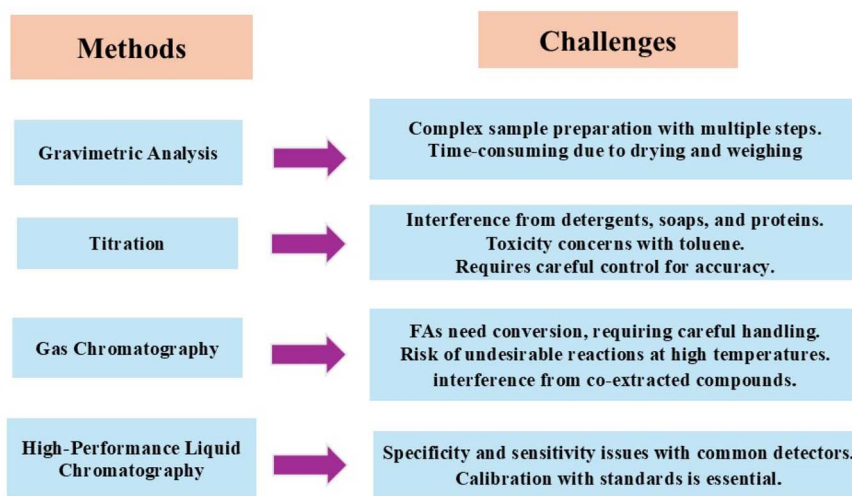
Methods

Challenges

Gravimetric Analysis

Complex sample preparation with multiple steps.
Time-consuming due to drying and weighing

Titration

Interference from detergents, soaps, and proteins.
Toxicity concerns with toluene.
Requires careful control for accuracy.

Gas Chromatography

FAs need conversion, requiring careful handling.
Risk of undesirable reactions at high temperatures.
interference from co-extracted compounds.

High-Performance Liquid Chromatography

Specificity and sensitivity issues with common detectors.
Calibration with standards is essential.